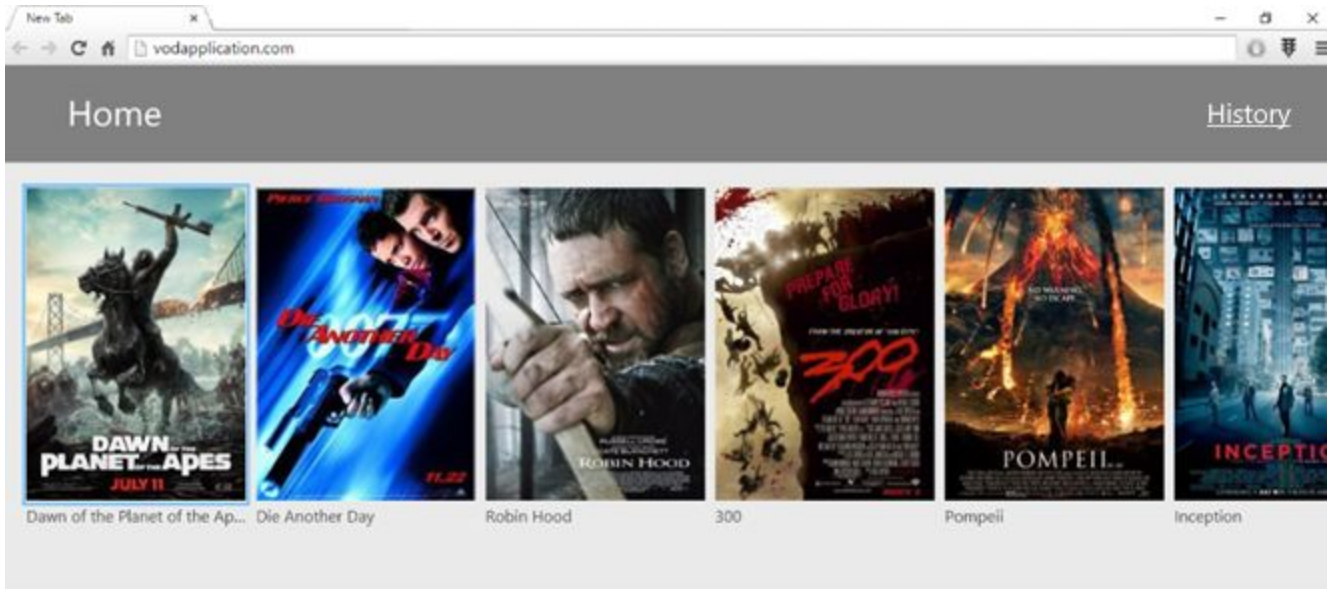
New Tab ×

vodapplication.com

Home

History

DAWN OF THE PLANET OF THE APES
JULY 11

PIERCE BROSNAN
DIE ANOTHER DAY
007
11.22

RUSSELL CROWE
CATE BLANCHETT
ROBIN HOOD

PREPARE FOR GLORY!
300

NO WARNING. NO ESCAPE.
POMPEII

LEONARDO DICAPRIO
INCEPTION

Dawn of the Planet of the Ap...
Die Another Day
Robin Hood
300
Pompeii
Inception